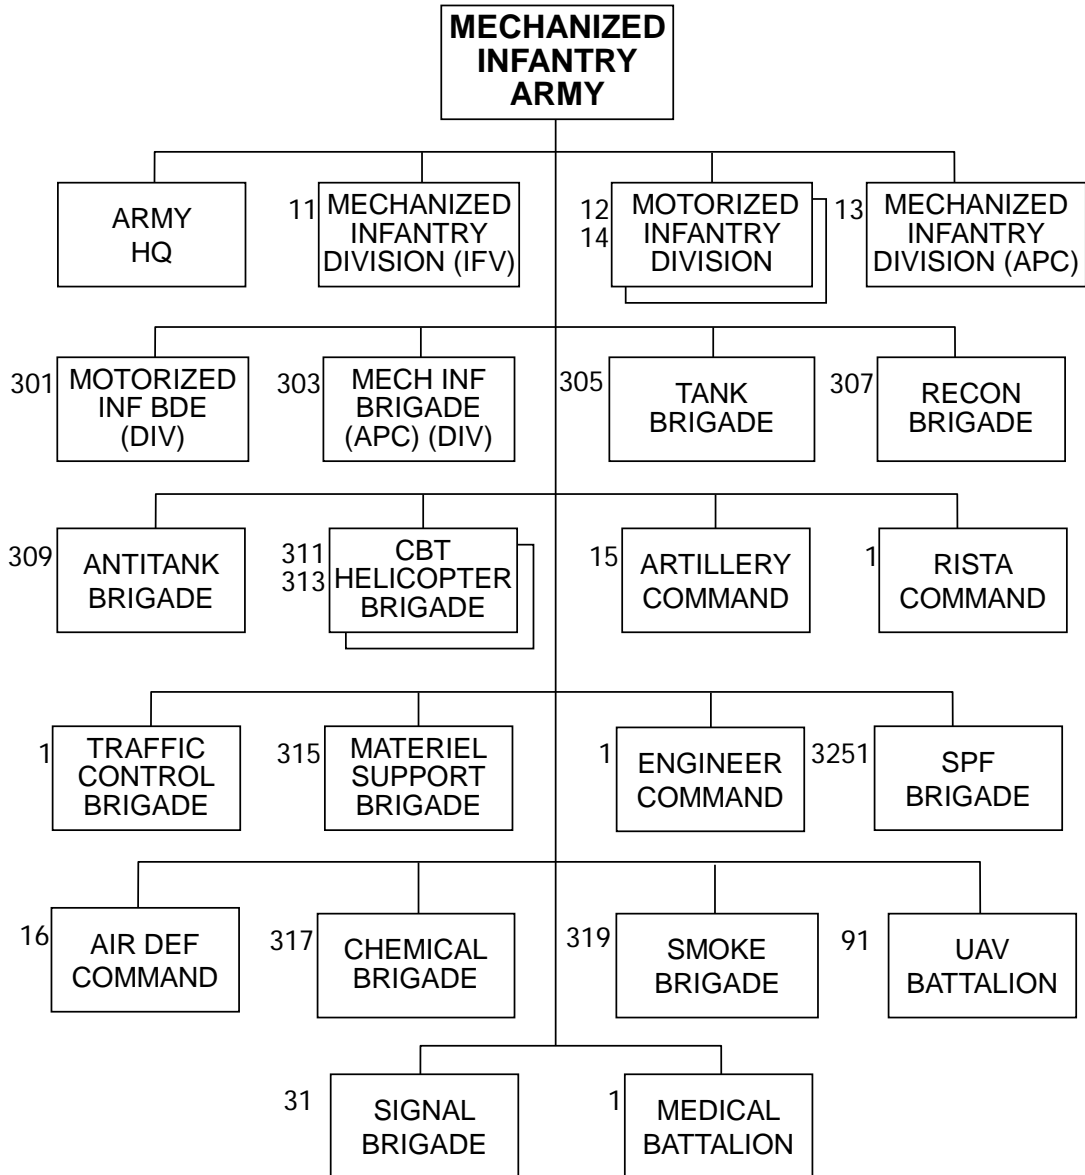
MECHANIZED INFANTRY ARMY

ARMY HQ

11 MECHANIZED INFANTRY DIVISION (IFV)

12
14 MOTORIZED INFANTRY DIVISION

13 MECHANIZED INFANTRY DIVISION (APC)

301 MOTORIZED INF BDE (DIV)

303 MECH INF BRIGADE (APC) (DIV)

305 TANK BRIGADE

307 RECON BRIGADE

309 ANTITANK BRIGADE

311
313 CBT HELICOPTER BRIGADE

15 ARTILLERY COMMAND

1 RISTA COMMAND

1 TRAFFIC CONTROL BRIGADE

315 MATERIEL SUPPORT BRIGADE

1 ENGINEER COMMAND

3251 SPF BRIGADE

16 AIR DEF COMMAND

317 CHEMICAL BRIGADE

319 SMOKE BRIGADE

91 UAV BATTALION

31 SIGNAL BRIGADE

1 MEDICAL BATTALION